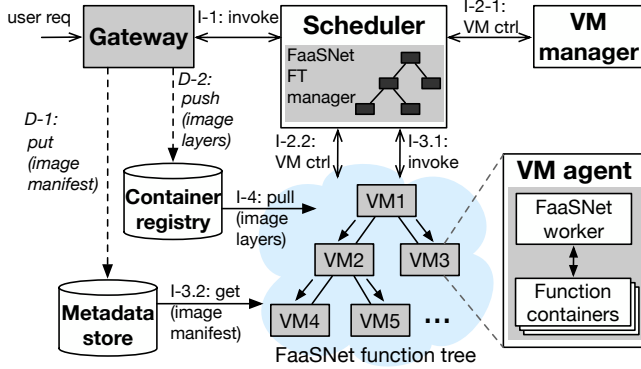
user req

Gateway

I-1: invoke

Scheduler

FaaSNet FT manager

I-2-1: VM ctrl

VM manager

D-2: push (image layers)

D-1: put (image manifest)

I-2.2: VM ctrl

I-3.1: invoke

Container registry

I-4: pull (image layers)

VM1

VM2

VM3

Metadata store

I-3.2: get (image manifest)

VM4

VM5

...

FaaSNet function tree

VM agent

FaaSNet worker

Function containers